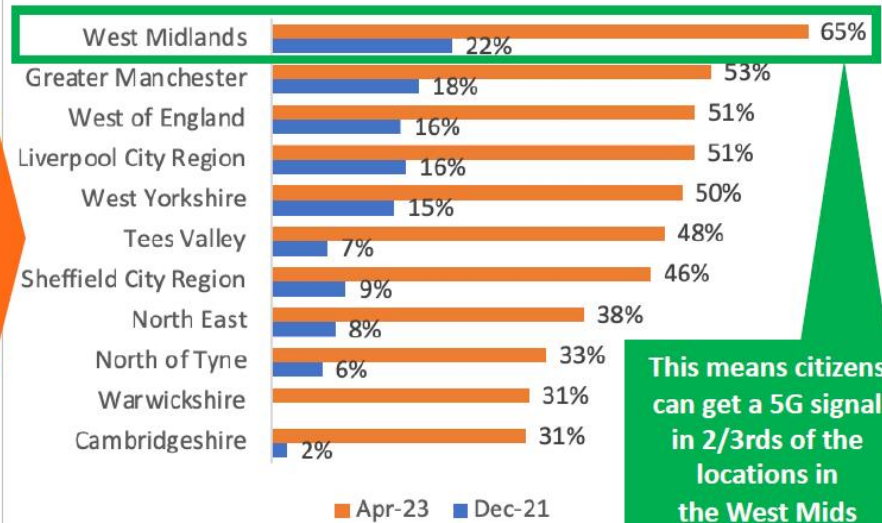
| | Apr-23 | Dec-21 |
|---|---|---|
| West Midlands | 65% | 22% |
| Greater Manchester | 53% | 18% |
| West of England | 51% | 16% |
| Liverpool City Region | 51% | 16% |
| West Yorkshire | 50% | 15% |
| Tees Valley | 48% | 7% |
| Sheffield City Region | 46% | 9% |
| North East | 38% | 8% |
| North of Tyne | 33% | 6% |
| Warwickshire | 31% | |
| Cambridgeshire | 31% | 2% |

Apr-23 Dec-21

This means citizens can get a 5G signal in 2/3rds of the locations in the West Mids